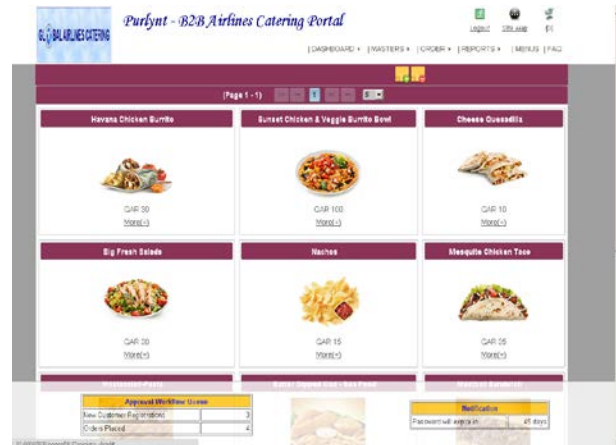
GLOBAL AIRLINES CATERING

Purlynt - B2B Airlines Catering Portal

Logout Site map [?]

| DASHBOARD ▾ | MASTERS ▾ | ORDER ▾ | REPORTS ▾ | MENUS | FAQ

(Page 1 - 1) 1 5

Havana Chicken Burrito

CAR 30

More(+)

Sunset Chicken & Veggie Burrito Bowl

CAR 100

More(+)

Cheese Quesadilla

CAR 10

More(+)

Big Fresh Salads

CAR 20

More(+)

Nachos

CAR 15

More(+)

Mesquite Chicken Taco

CAR 25

More(+)

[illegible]

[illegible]

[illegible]

Approval Workflow Queue

| New Customer Registrations | 3 |
|---|---|
| Orders Placed | 4 |

Notification

| Password will expire in | 45 days |
|---|---|